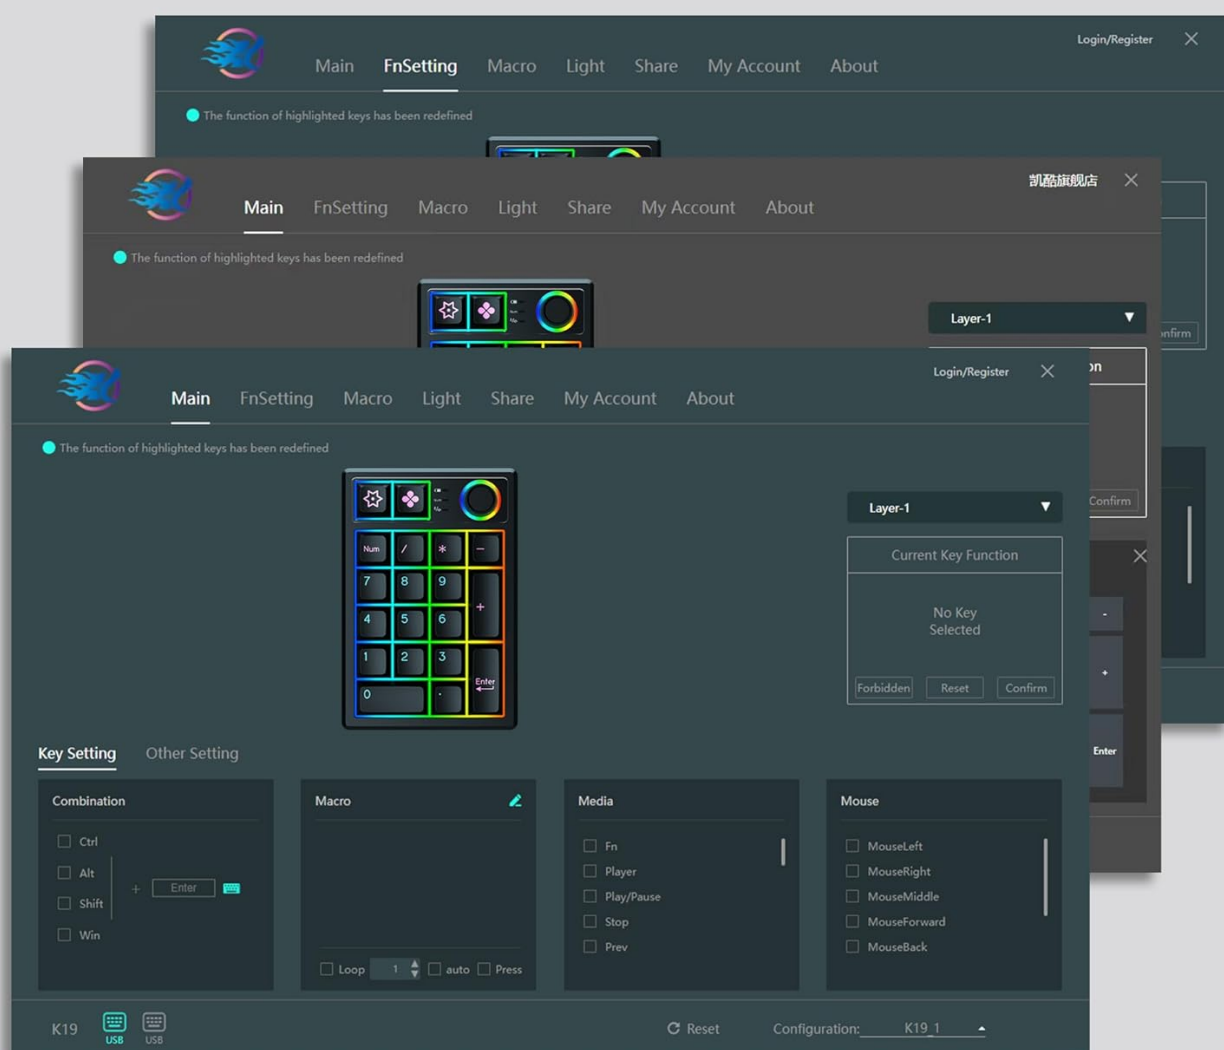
Login/Register

Main FnSetting Macro Light Share My Account About

The function of highlighted keys has been redefined

凱酷旗舰店

Main FnSetting Macro Light Share My Account About

The function of highlighted keys has been redefined

Layer-1

onfirm

on

Confirm

Login/Register

Main FnSetting Macro Light Share My Account About

The function of highlighted keys has been redefined

Num / * −
7 8 9 +
4 5 6
1 2 3 Enter
0 .

Layer-1

Current Key Function

No Key Selected

Forbidden Reset Confirm

-
+
Enter

Key Setting Other Setting

Combination
Ctrl
Alt
Shift
Win
+ Enter

Macro
Loop 1 auto Press

Media
Fn
Player
Play/Pause
Stop
Prev

Mouse
MouseLeft
MouseRight
MouseMiddle
MouseForward
MouseBack

K19 USB USB

Reset

Configuration: K19_1